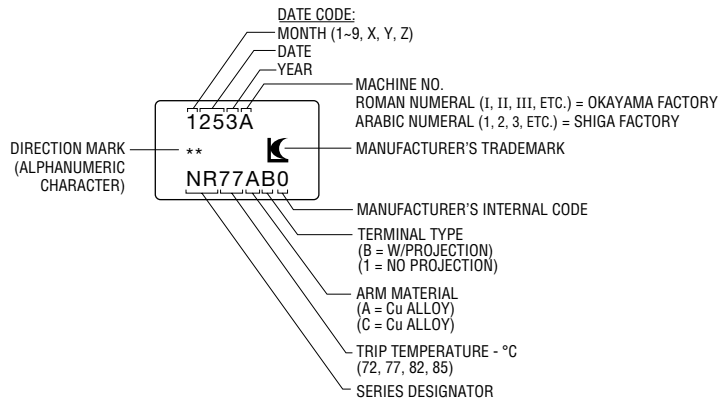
DATE CODE:
MONTH (1~9, X, Y, Z)
DATE
YEAR
MACHINE NO.
ROMAN NUMERAL (I, II, III, ETC.) = OKAYAMA FACTORY
ARABIC NUMERAL (1, 2, 3, ETC.) = SHIGA FACTORY

1253A

DIRECTION MARK (ALPHANUMERIC CHARACTER)

**

MANUFACTURER'S TRADEMARK

NR77AB0

MANUFACTURER'S INTERNAL CODE

TERMINAL TYPE
(B = W/PROJECTION)
(1 = NO PROJECTION)

ARM MATERIAL
(A = Cu ALLOY)
(C = Cu ALLOY)

TRIP TEMPERATURE - °C
(72, 77, 82, 85)

SERIES DESIGNATOR